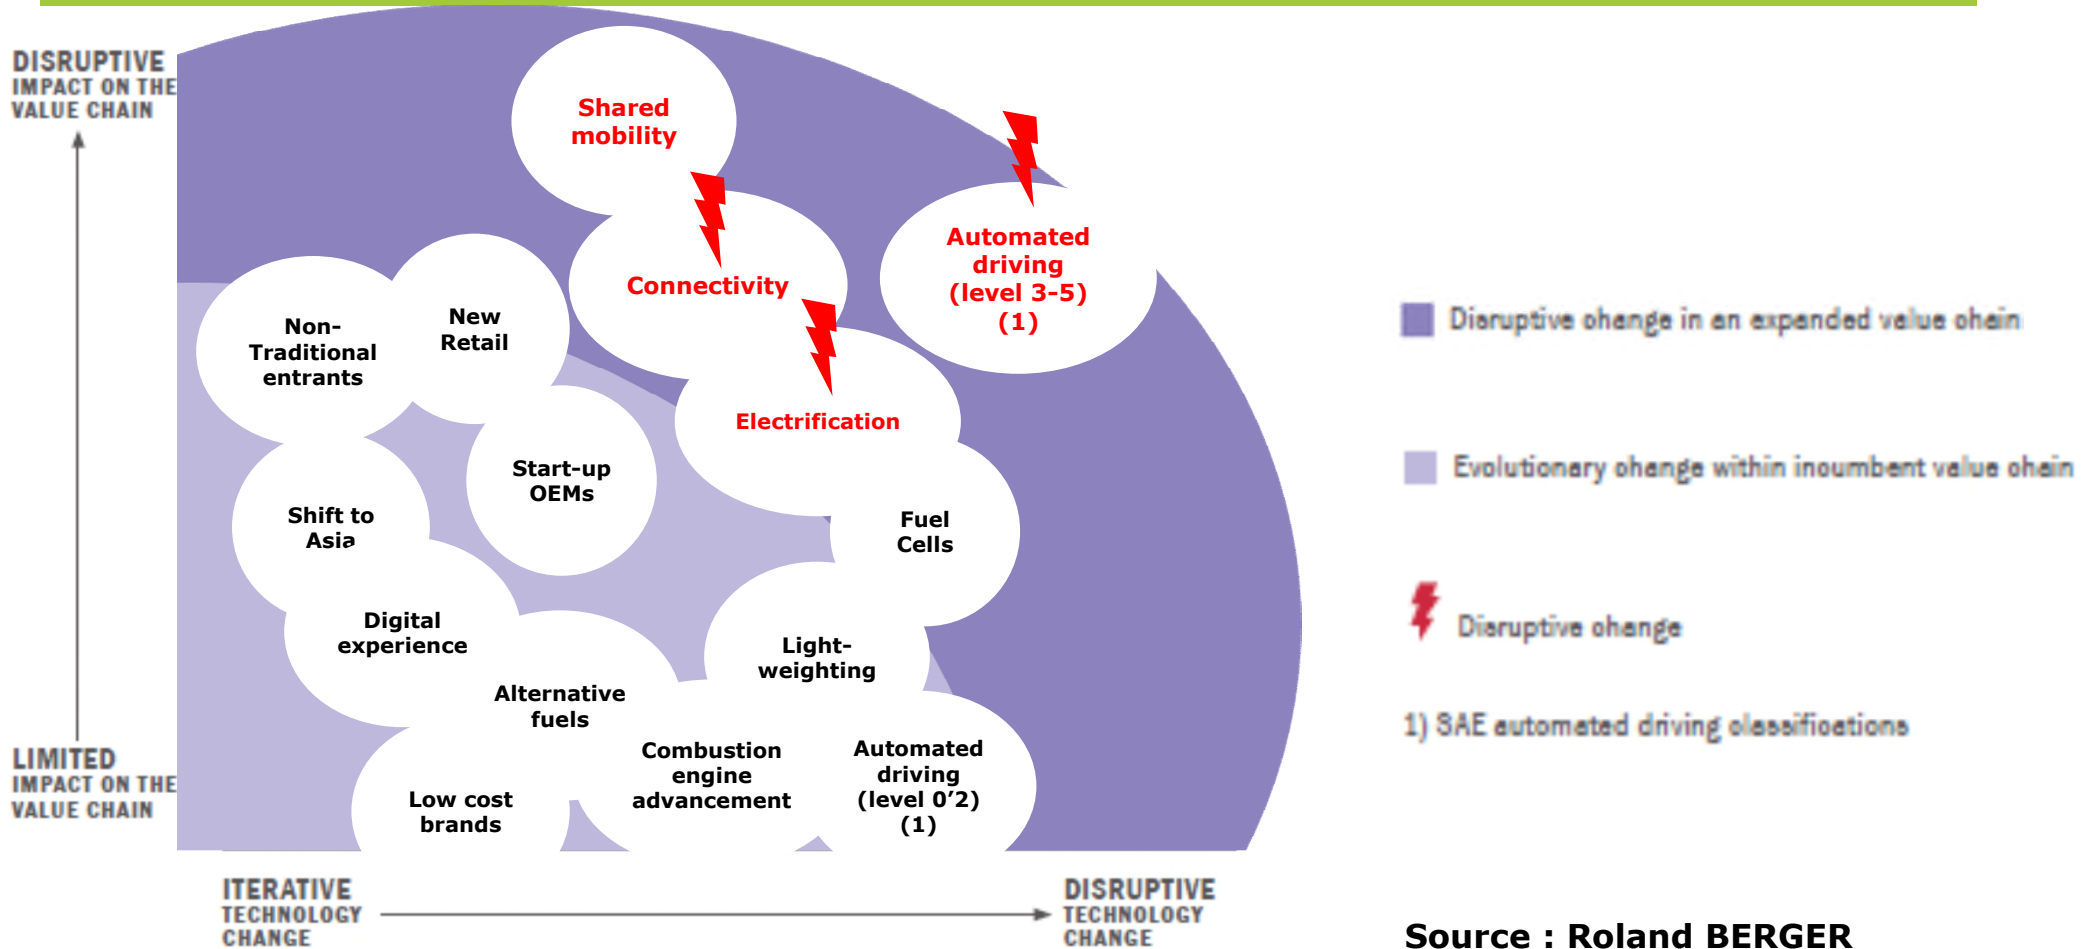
DISRUPTIVE
IMPACT ON THE VALUE CHAIN

Shared mobility

Connectivity

Automated driving (level 3-5) (1)

Non-Traditional entrants

New Retail

Electrification

Start-up OEMs

Shift to Asia

Fuel Cells

Digital experience

Light-weighting

Alternative fuels

Combustion engine advancement

Automated driving (level 0’2) (1)

Low cost brands

LIMITED
IMPACT ON THE VALUE CHAIN

ITERATIVE
TECHNOLOGY CHANGE

DISRUPTIVE
TECHNOLOGY CHANGE

Disruptive change in an expanded value chain

Evolutionary change within incumbent value chain

Disruptive change

1) SAE automated driving classifications

Source : Roland BERGER